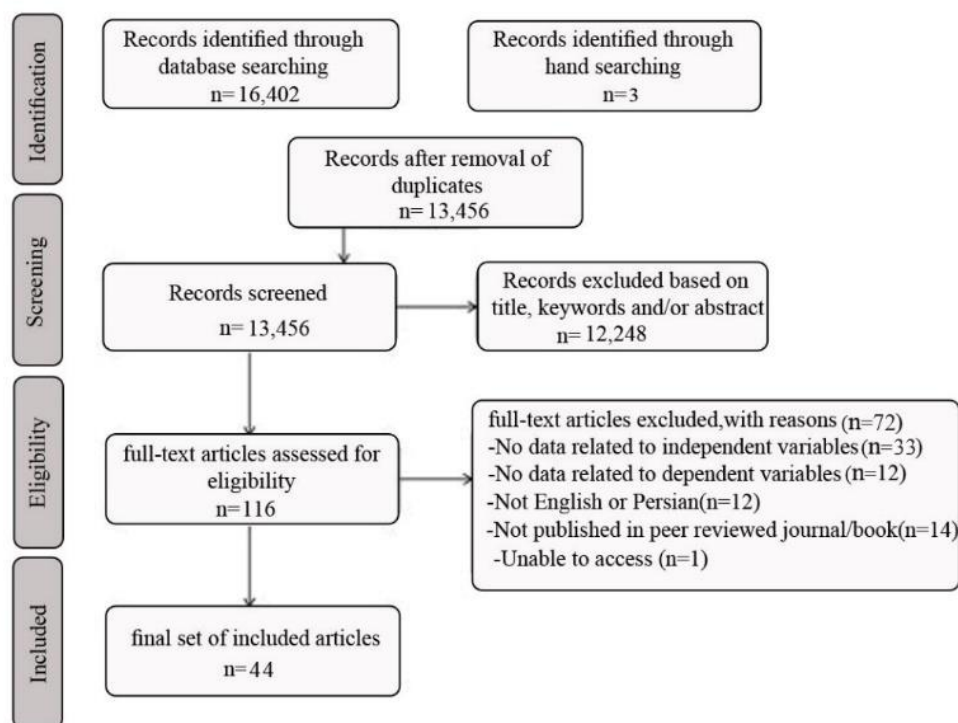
Identification

Records identified through database searching
n= 16,402

Records identified through hand searching
n=3

Records after removal of duplicates
n= 13,456

Screening

Records screened
n= 13,456

Records excluded based on title, keywords and/or abstract
n= 12,248

Eligibility

full-text articles assessed for eligibility
n=116

full-text articles excluded,with reasons (n=72)
-No data related to independent variables(n=33)
-No data related to dependent variables (n=12)
-Not English or Persian(n=12)
-Not published in peer reviewed journal/book(n=14)
-Unable to access (n=1)

Included

final set of included articles
n= 44